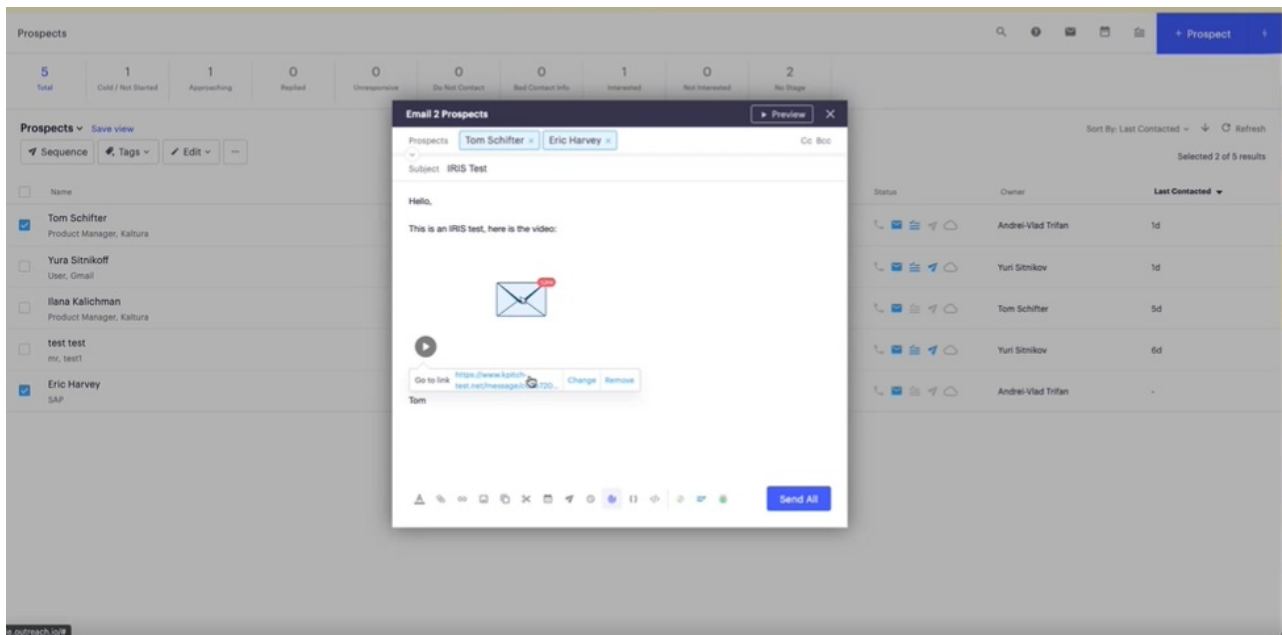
Prospects

+ Prospect

| 5 | 1 | 1 | 0 | 0 | 0 | 0 | 1 | 0 | 2 |
|---|---|---|---|---|---|---|---|---|---|
| Total | Cold / Not Started | Approaching | Replied | Unresponsive | Do Not Contact | Bad Contact Info | Interested | Not Interested | No Stage |

Prospects Save view

Sequence Tags Edit ···

Sort By: Last Contacted Refresh

Selected 2 of 5 results

| Name | Status | Owner | Last Contacted |
|---|---|---|---|
| Tom Schifter Product Manager, Kaltura | | Andrei-Vlad Trifan | 1d |
| Yura Sitnikoff User, Gmail | | Yuri Sitnikov | 1d |
| Ilana Kalichman Product Manager, Kaltura | | Tom Schifter | 5d |
| test test mr, test1 | | Yuri Sitnikov | 6d |
| Eric Harvey SAP | | Andrei-Vlad Trifan | - |

Email 2 Prospects

Preview

Prospects Tom Schifter × Eric Harvey ×

Cc Bcc

Subject IRIS Test

Hello,

This is an IRIS test, here is the video:

Go to link https://www.kpitch-test.net/message/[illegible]720... Change Remove

Tom

Send All

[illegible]outreach.io/#